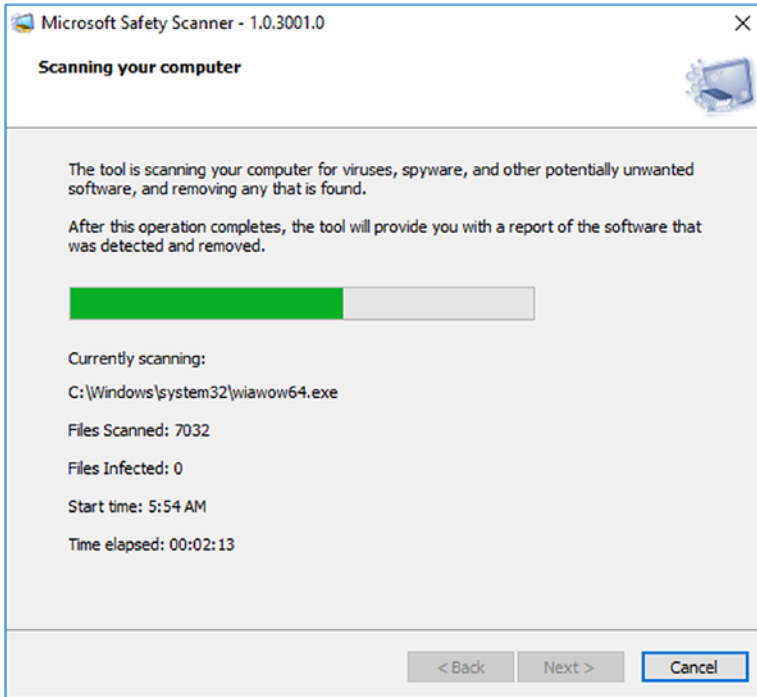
Microsoft Safety Scanner - 1.0.3001.0

Scanning your computer

The tool is scanning your computer for viruses, spyware, and other potentially unwanted software, and removing any that is found.

After this operation completes, the tool will provide you with a report of the software that was detected and removed.

Currently scanning:

C:\Windows\system32\wiawow64.exe

Files Scanned: 7032

Files Infected: 0

Start time: 5:54 AM

Time elapsed: 00:02:13

< Back

Next >

Cancel